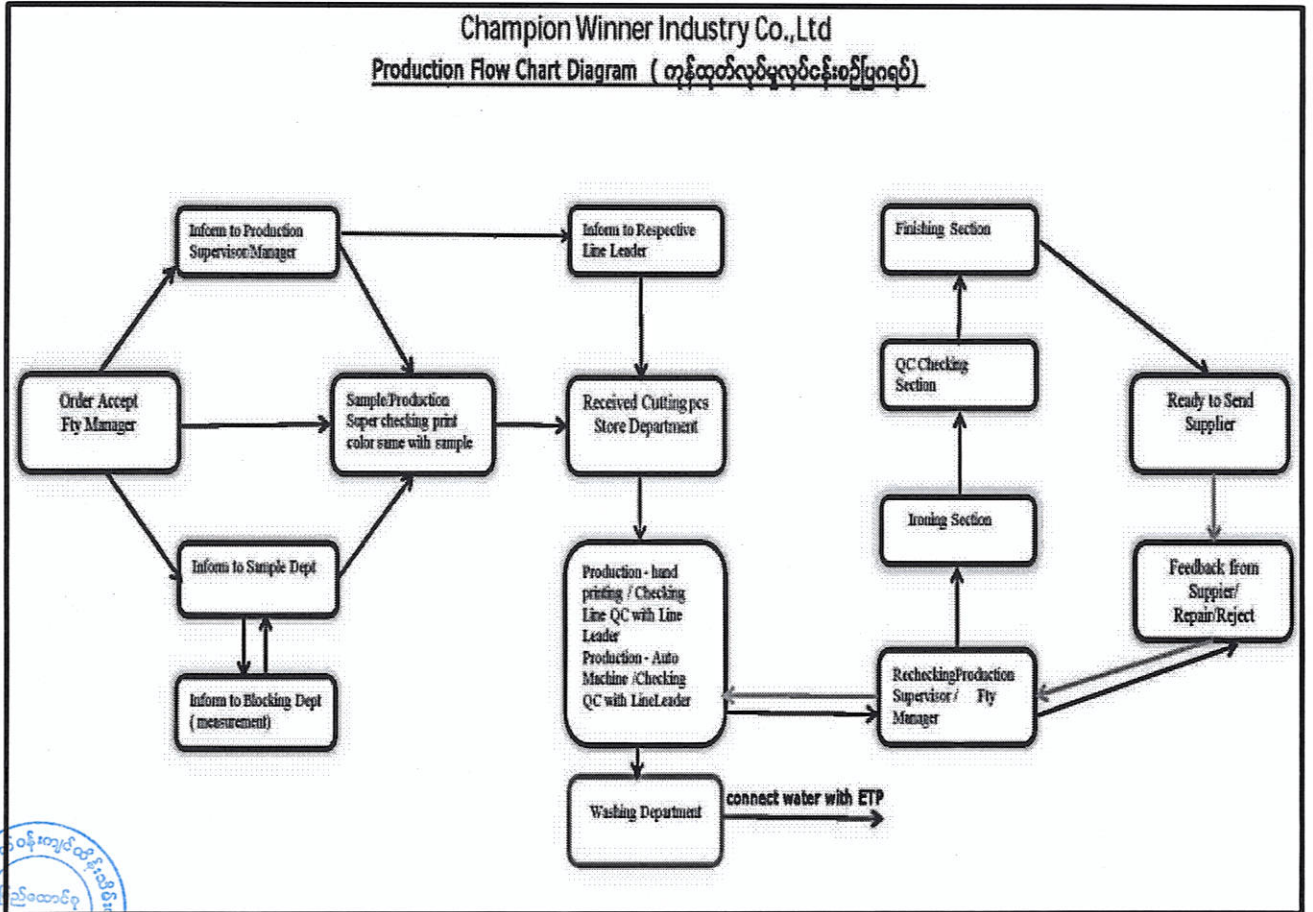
Champion Winner Industry Co.,Ltd

Production Flow Chart Diagram ( ကုန်ထုတ်လုပ်မှုလုပ်ငန်းစဉ်ပြဇယား)

Order Accept Fty Manager

Inform to Production Supervisor/Manager

Sample/Production Super checking print color same with sample

Inform to Sample Dept

Inform to Blocking Dept ( measurement)

Inform to Respective Line Leader

Received Cutting pcs Store Department

Production - hand printing / Checking Line QC with Line Leader Production - Auto Machine /Checking QC with LineLeader

Washing Department

connect water with ETP

Finishing Section

QC Checking Section

Ironing Section

RecheckingProduction Supervisor / Fty Manager

Ready to Send Supplier

Feedback from Suppier/ Repair/Reject

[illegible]